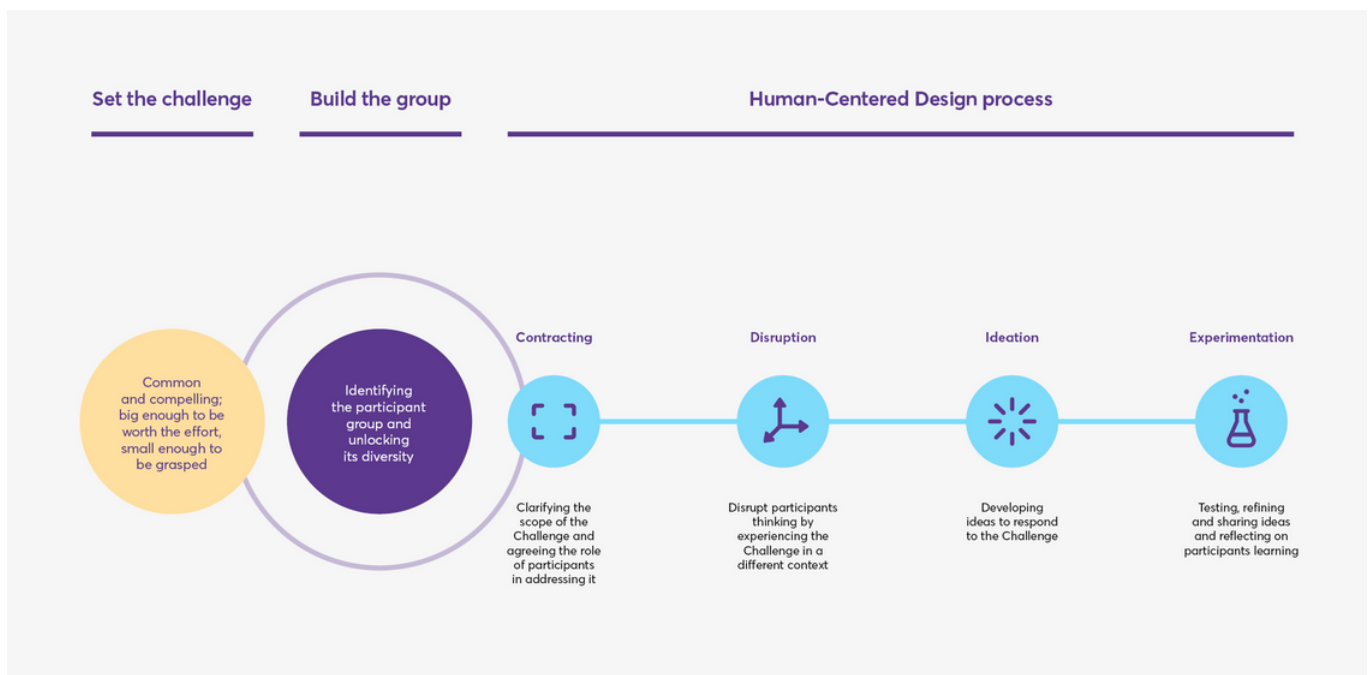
Set the challenge

Build the group

Human-Centered Design process

Common and compelling; big enough to be worth the effort, small enough to be grasped

Identifying the participant group and unlocking its diversity

Contracting

Clarifying the scope of the Challenge and agreeing the role of participants in addressing it

Disruption

Disrupt participants thinking by experiencing the Challenge in a different context

Ideation

Developing ideas to respond to the Challenge

Experimentation

Testing, refining and sharing ideas and reflecting on participants learning